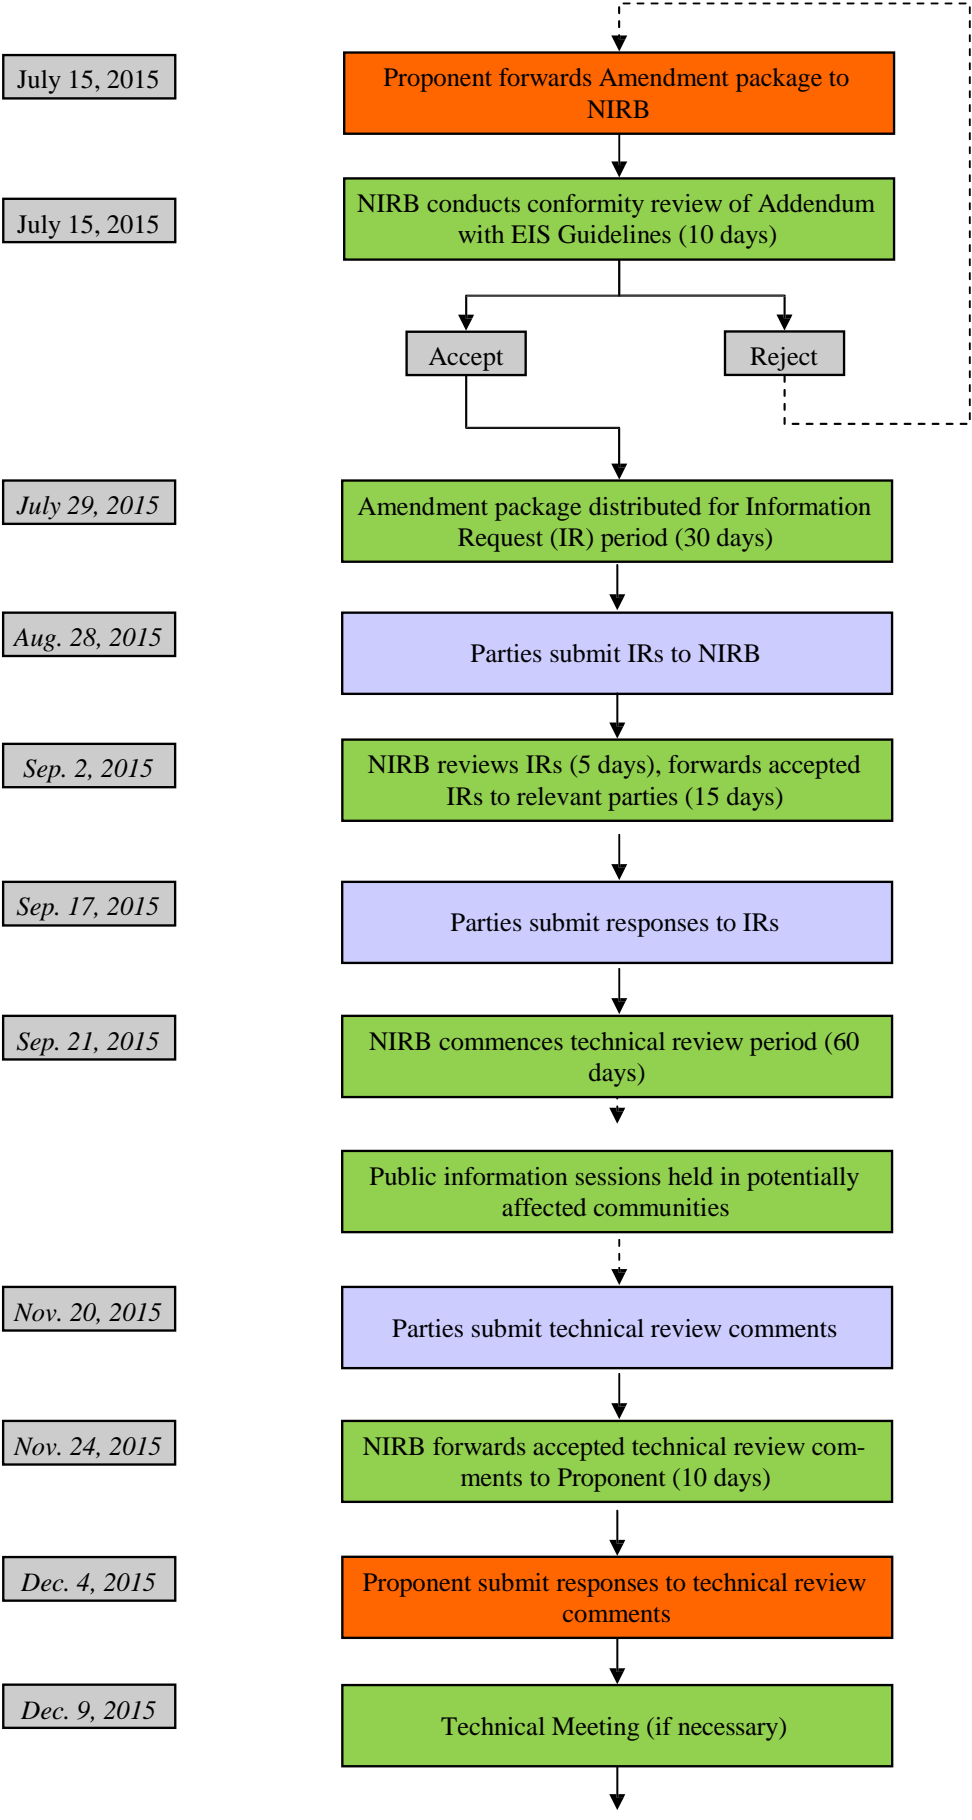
July 15, 2015

Proponent forwards Amendment package to NIRB

July 15, 2015

NIRB conducts conformity review of Addendum with EIS Guidelines (10 days)

Accept

Reject

July 29, 2015

Amendment package distributed for Information Request (IR) period (30 days)

Aug. 28, 2015

Parties submit IRs to NIRB

Sep. 2, 2015

NIRB reviews IRs (5 days), forwards accepted IRs to relevant parties (15 days)

Sep. 17, 2015

Parties submit responses to IRs

Sep. 21, 2015

NIRB commences technical review period (60 days)

Public information sessions held in potentially affected communities

Nov. 20, 2015

Parties submit technical review comments

Nov. 24, 2015

NIRB forwards accepted technical review comments to Proponent (10 days)

Dec. 4, 2015

Proponent submit responses to technical review comments

Dec. 9, 2015

Technical Meeting (if necessary)